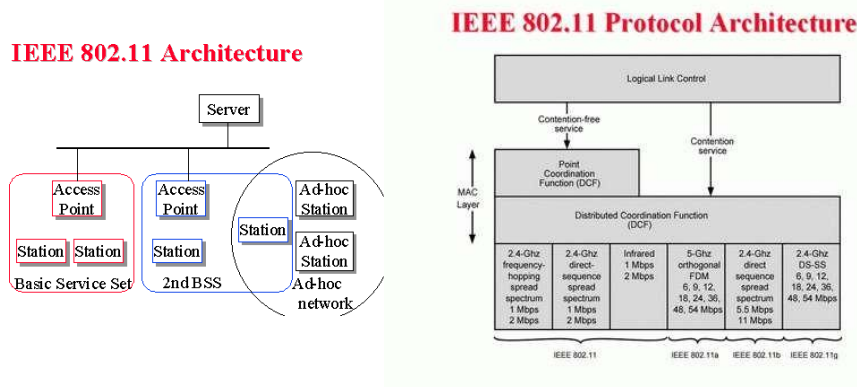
IEEE 802.11 Architecture

Server

Access Point

Station

Station

Basic Service Set

Access Point

Station

2nd BSS

Station

Ad-hoc Station

Ad-hoc Station

Ad-hoc network

IEEE 802.11 Protocol Architecture

Logical Link Control

Contention-free service

Contention service

Point Coordination Function (DCF)

MAC Layer

Distributed Coordination Function (DCF)

| 2.4-Ghz frequency-hopping spread spectrum 1 Mbps 2 Mbps | 2.4-Ghz direct-sequence spread spectrum 1 Mbps 2 Mbps | Infrared 1 Mbps 2 Mbps | 5-Ghz orthogonal FDM 6, 9, 12, 18, 24, 36, 48, 54 Mbps | 2.4-Ghz direct sequence spread spectrum 5.5 Mbps 11 Mbps | 2.4-Ghz DS-SS 6, 9, 12, 18, 24, 36, 48, 54 Mbps |

IEEE 802.11

IEEE 802.11a

IEEE 802.11b

IEEE 802.11g